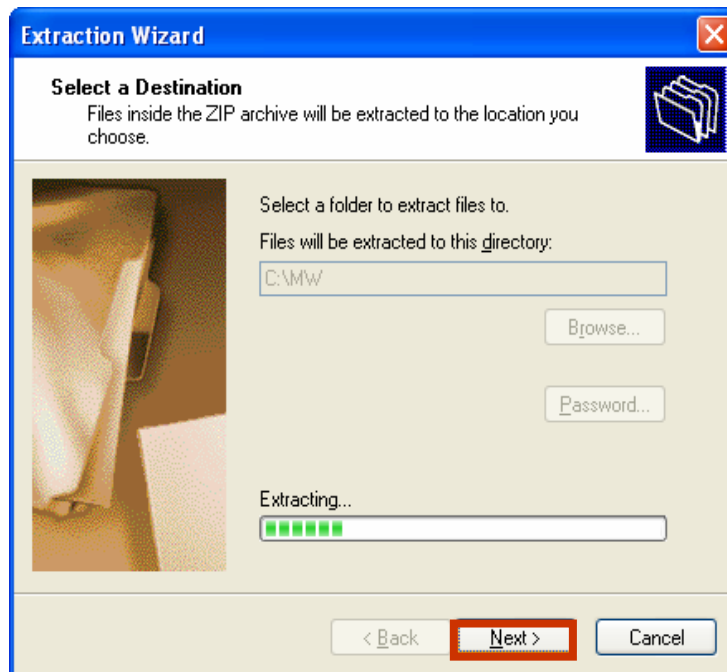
Extraction Wizard

Select a Destination
Files inside the ZIP archive will be extracted to the location you choose.

Select a folder to extract files to.

Files will be extracted to this directory:

C:\MW

Browse...

Password...

Extracting...

< Back

Next >

Cancel